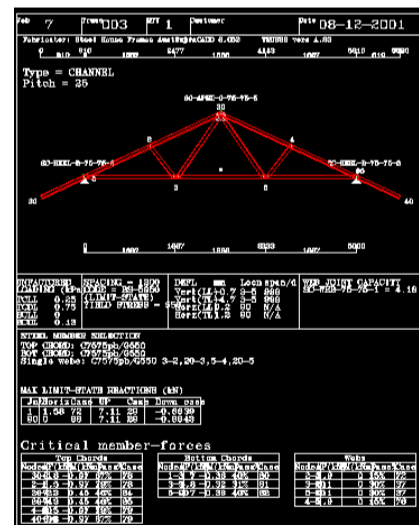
Job 7 From 003 QTY 1 Customer Date 08-12-2001

Fabricator: Steel House Framon AustEngineCAD 6.052 TRUSSS vers 4.80

0 810 510 2477 1080 4143 1097 5810 810 5800

Type = CHANNEL
Pitch = 25

60-APEX-3-75-75-5

2 4

30-HEEL-9-75-75-4 72-HEEL-9-75-75-3

1 3 5

30 40

0 1007 1067 8333 5000

FACTORED LOADING (kPa)
TCLL 0.25
TCDL 0.75
BCLL 0
BCDL 0.15

SPACING = 1200
CODE = BS 5950
(LIMIT-STATE)
YIELD STRESS = 550

DEFL mm Loca span/d
Vert(LL) 0.7 3-5 999
Vert(TL) 4.7 3-5 999
Horz(LL) 0.2 30 N/A
Horz(TL) 1.3 30 N/A

WEB JOINT CAPACITY
60-WEB-75-75-1 = 4.16

STEEL MEMBER SELECTION
TOP CHORD: C7575pb/G550
BOT CHORD: C7575pb/G550
Single webs: C7575pb/G550 3-2,20-3,5-4,20-5

MAX LIMIT-STATE REACTIONS (kN)
| Jnt | Horiz | Case | UP | Case | Down | case |
|---|---|---|---|---|---|---|
| 1 | 1.58 | 72 | 7.11 | 28 | -0.6639 | |
| 80 | 0 | 88 | 7.11 | 28 | -0.8843 | |

Critical member-forces

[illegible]